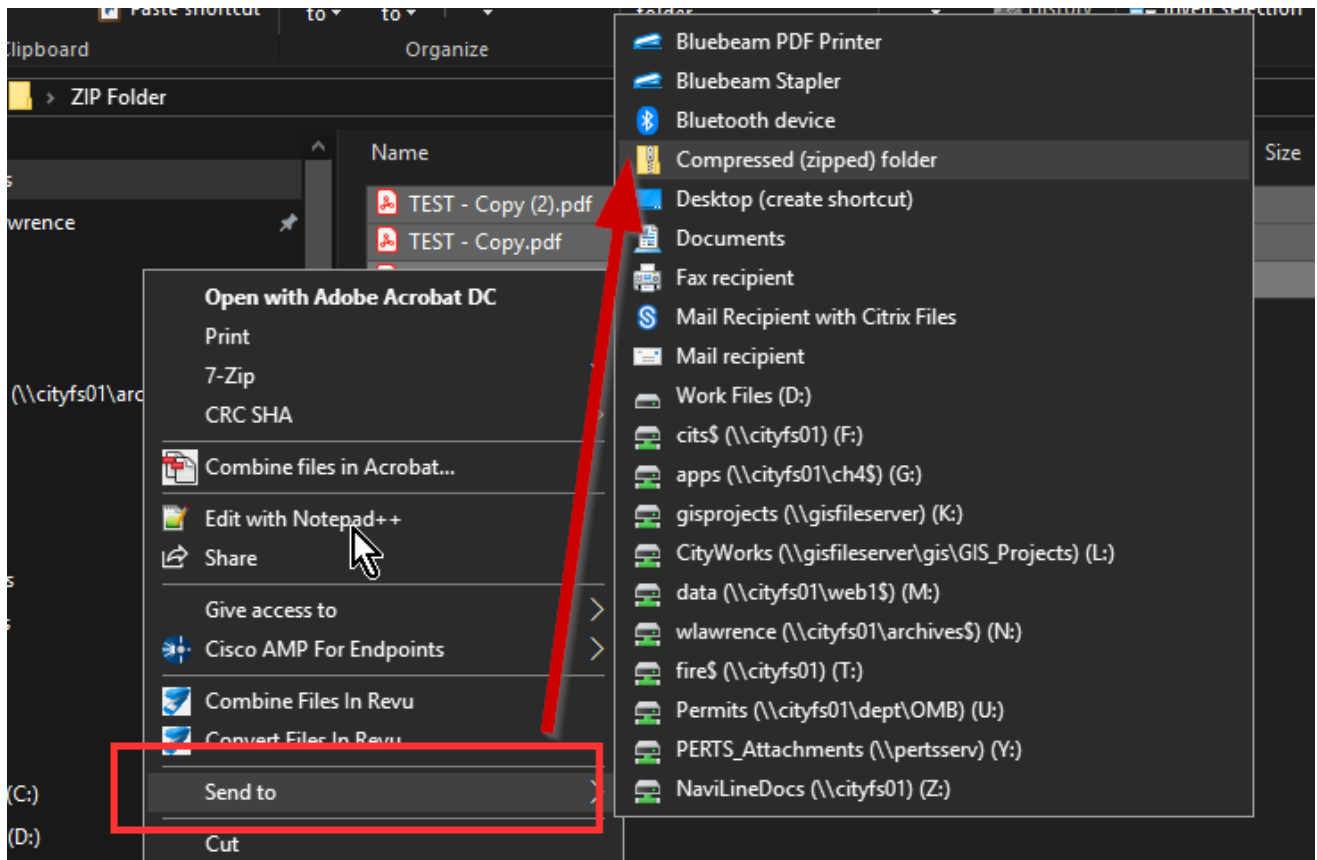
Paste shortcut
to
to
folder
History
Invert selection
Clipboard
Organize

ZIP Folder

Name
Size

wrence

TEST - Copy (2).pdf
TEST - Copy.pdf

(\\cityfs01\arc

Open with Adobe Acrobat DC
Print
7-Zip
CRC SHA
Combine files in Acrobat...
Edit with Notepad++
Share
Give access to
Cisco AMP For Endpoints
Combine Files In Revu
Convert Files In Revu
Send to
Cut

(C:)
(D:)

Bluebeam PDF Printer
Bluebeam Stapler
Bluetooth device
Compressed (zipped) folder
Desktop (create shortcut)
Documents
Fax recipient
Mail Recipient with Citrix Files
Mail recipient
Work Files (D:)
cits$ (\\cityfs01) (F:)
apps (\\cityfs01\ch4$) (G:)
gisprojects (\\gisfileserver) (K:)
CityWorks (\\gisfileserver\gis\GIS_Projects) (L:)
data (\\cityfs01\web1$) (M:)
wlawrence (\\cityfs01\archives$) (N:)
fire$ (\\cityfs01) (T:)
Permits (\\cityfs01\dept\OMB) (U:)
PERTS_Attachments (\\pertsserv) (Y:)
NaviLineDocs (\\cityfs01) (Z:)